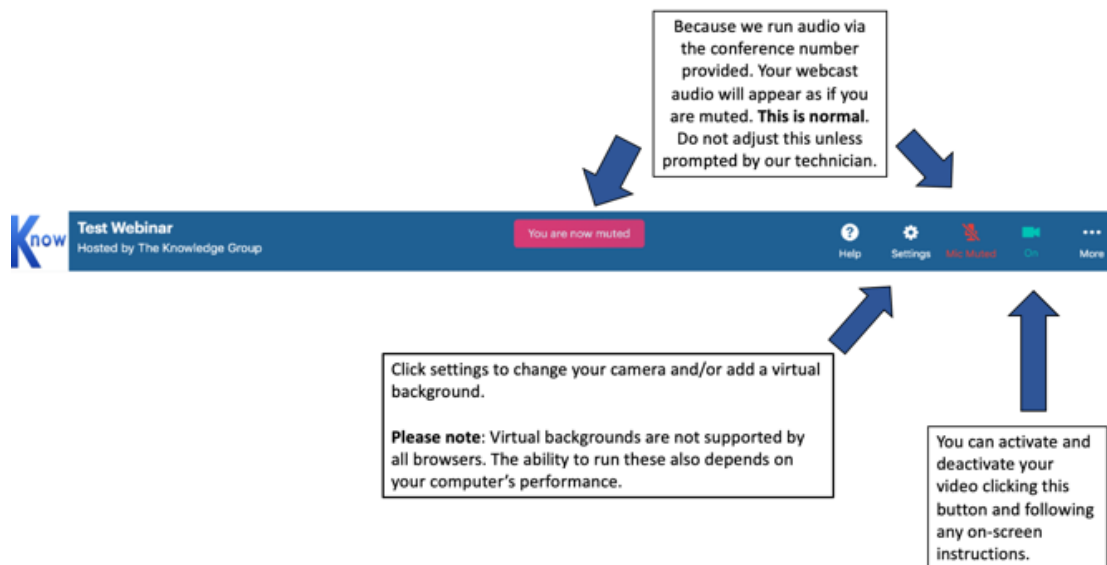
Because we run audio via the conference number provided. Your webcast audio will appear as if you are muted. **This is normal**. Do not adjust this unless prompted by our technician.

Know

Test Webinar
Hosted by The Knowledge Group

You are now muted

Help
Settings
Mic Muted
On
More

Click settings to change your camera and/or add a virtual background.

**Please note**: Virtual backgrounds are not supported by all browsers. The ability to run these also depends on your computer's performance.

You can activate and deactivate your video clicking this button and following any on-screen instructions.